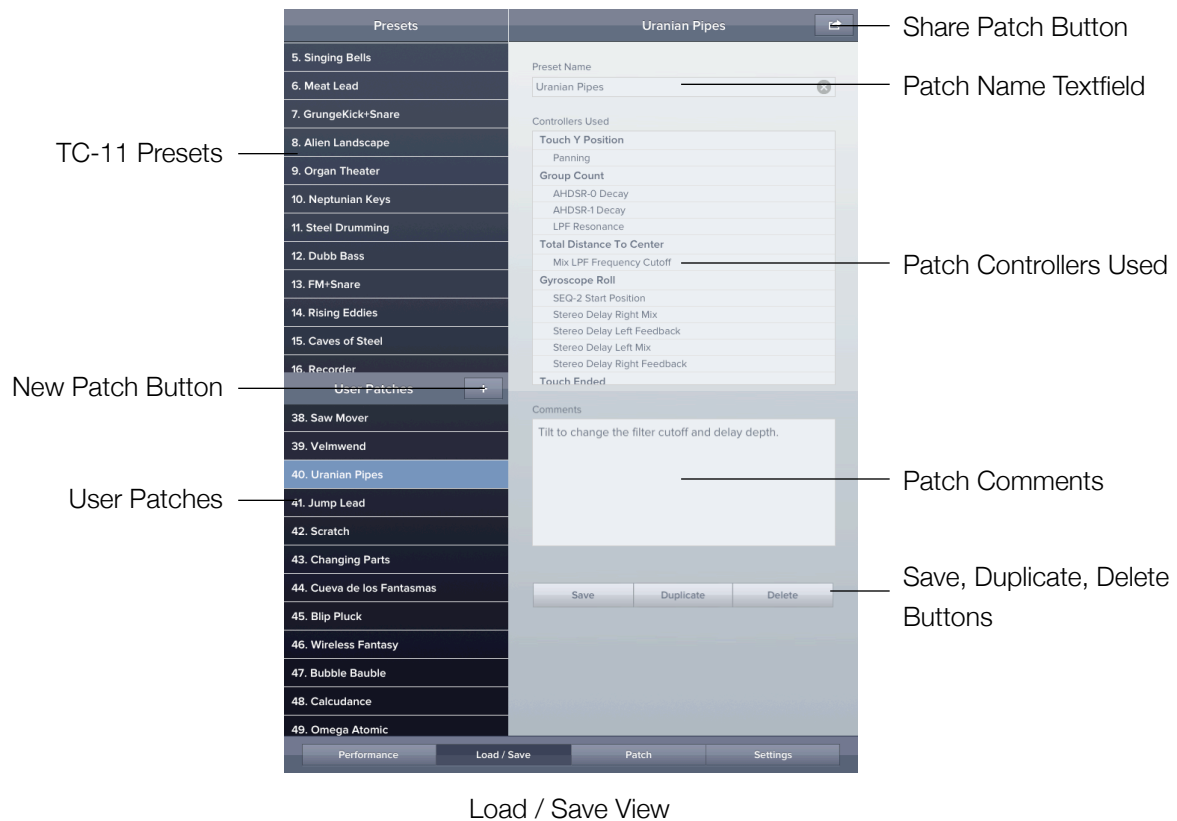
Presets

Uranian Pipes

Share Patch Button

5. Singing Bells
6. Meat Lead
7. GrungeKick+Snare
8. Alien Landscape
9. Organ Theater
10. Neptunian Keys
11. Steel Drumming
12. Dubb Bass
13. FM+Snare
14. Rising Eddies
15. Caves of Steel
16. Recorder

TC-11 Presets

Preset Name
Uranian Pipes

Patch Name Textfield

Controllers Used
Touch Y Position
Panning
Group Count
AHDSR-0 Decay
AHDSR-1 Decay
LPF Resonance
Total Distance To Center
Mix LPF Frequency Cutoff
Gyroscope Roll
SEQ-2 Start Position
Stereo Delay Right Mix
Stereo Delay Left Feedback
Stereo Delay Left Mix
Stereo Delay Right Feedback
Touch Ended

Patch Controllers Used

New Patch Button

User Patches +

38. Saw Mover
39. Velmwend
40. Uranian Pipes
41. Jump Lead
42. Scratch
43. Changing Parts
44. Cueva de los Fantasmas
45. Blip Pluck
46. Wireless Fantasy
47. Bubble Bauble
48. Calcudance
49. Omega Atomic

User Patches

Comments
Tilt to change the filter cutoff and delay depth.

Patch Comments

Save Duplicate Delete

Save, Duplicate, Delete Buttons

Performance Load / Save Patch Settings

Load / Save View